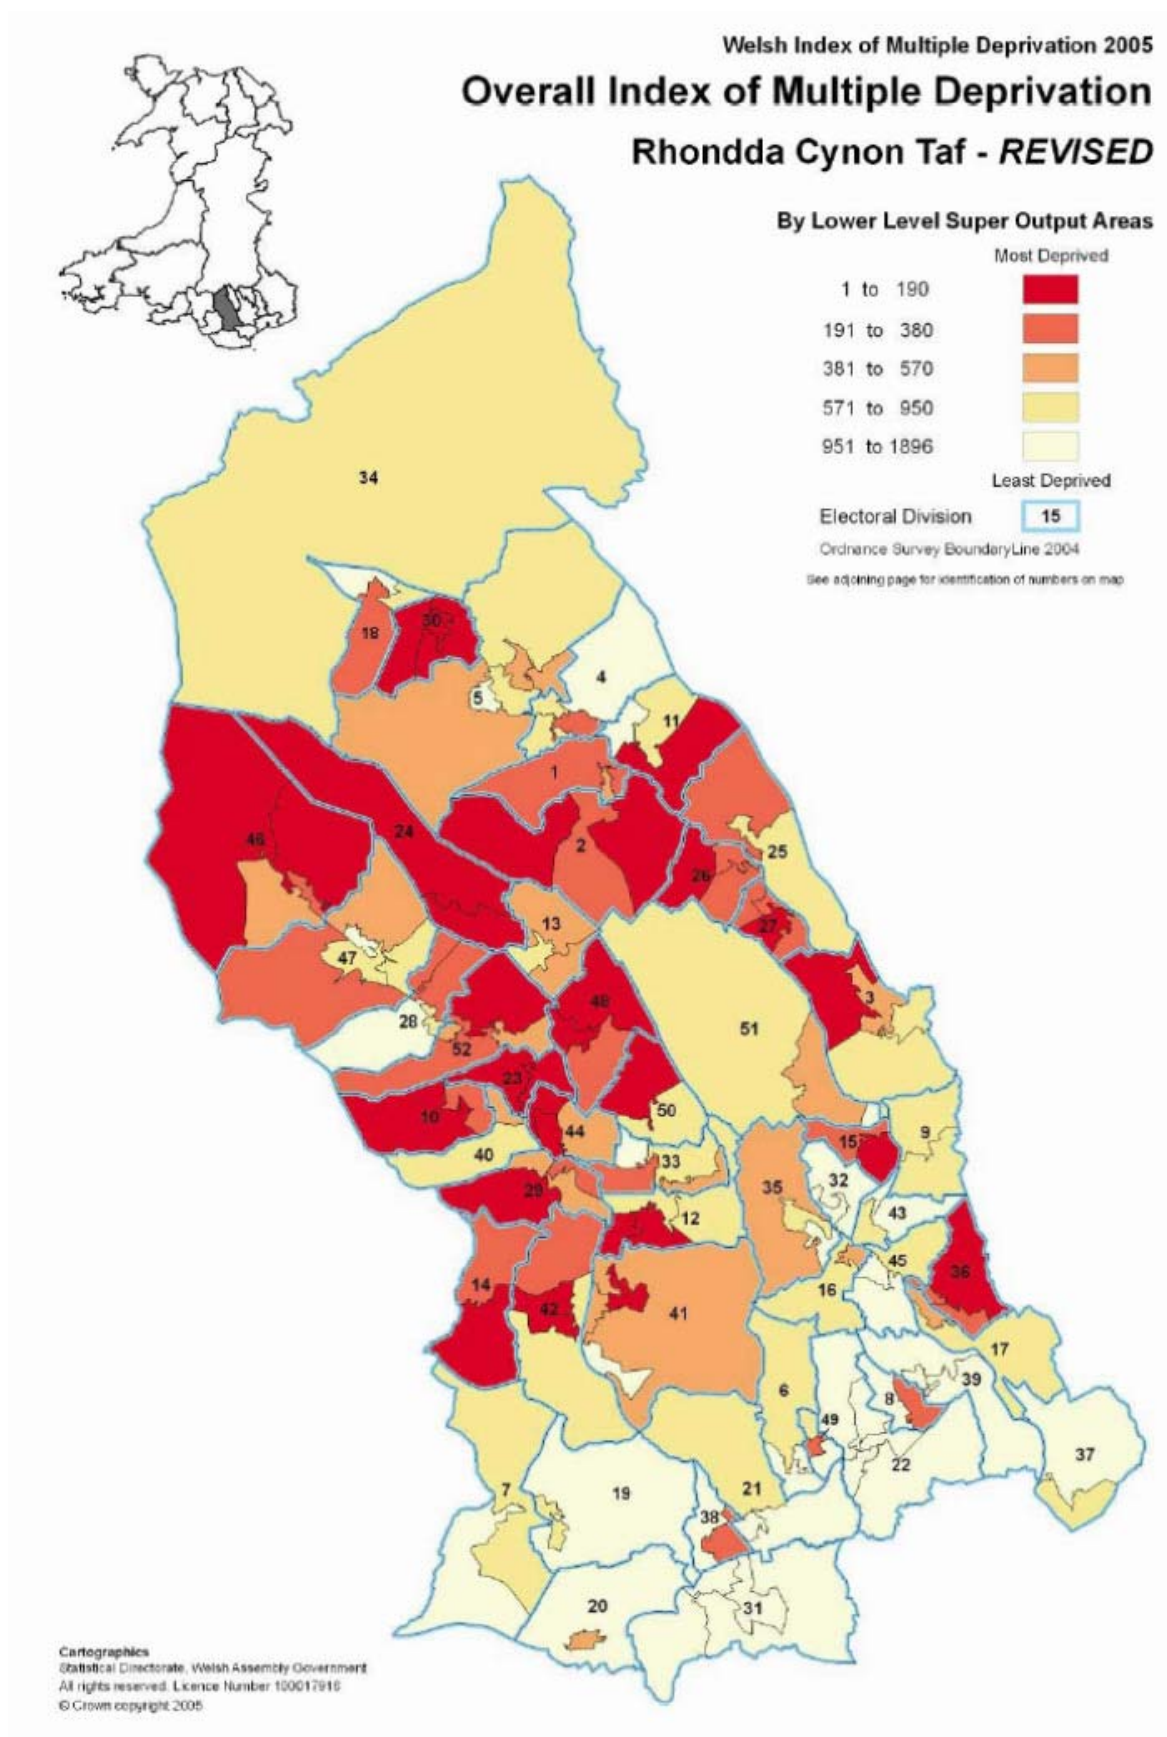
Welsh Index of Multiple Deprivation 2005

Overall Index of Multiple Deprivation

Rhondda Cynon Taf - *REVISED*

By Lower Level Super Output Areas

Most Deprived

1 to 190

191 to 380

381 to 570

571 to 950

951 to 1896

Least Deprived

Electoral Division 15

Ordnance Survey BoundaryLine 2004

See adjoining page for identification of numbers on map

34
18
30
5
4
11
1
46
24
2
25
26
27
13
47
48
3
51
28
52
23
10
50
44
40
33
15
9
29
35
32
12
43
45
36
14
42
41
16
17
6
39
8
49
22
37
7
19
21
38
20
31

Cartographics
Statistical Directorate, Welsh Assembly Government
All rights reserved. Licence Number 100017916
© Crown copyright 2005